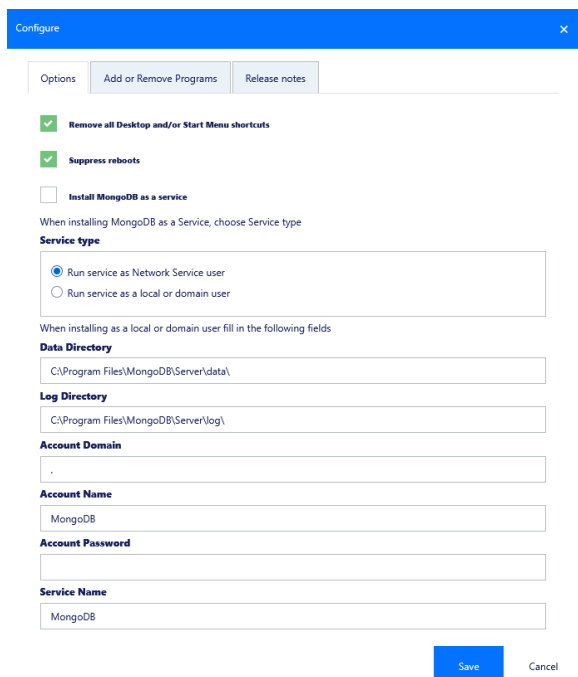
Configure ×

Options | Add or Remove Programs | Release notes

Remove all Desktop and/or Start Menu shortcuts

Suppress reboots

Install MongoDB as a service

When installing MongoDB as a Service, choose Service type

Service type

Run service as Network Service user

Run service as a local or domain user

When installing as a local or domain user fill in the following fields

Data Directory

C:\Program Files\MongoDB\Server\data\

Log Directory

C:\Program Files\MongoDB\Server\log\

Account Domain

.

Account Name

MongoDB

Account Password

Service Name

MongoDB

Save | Cancel